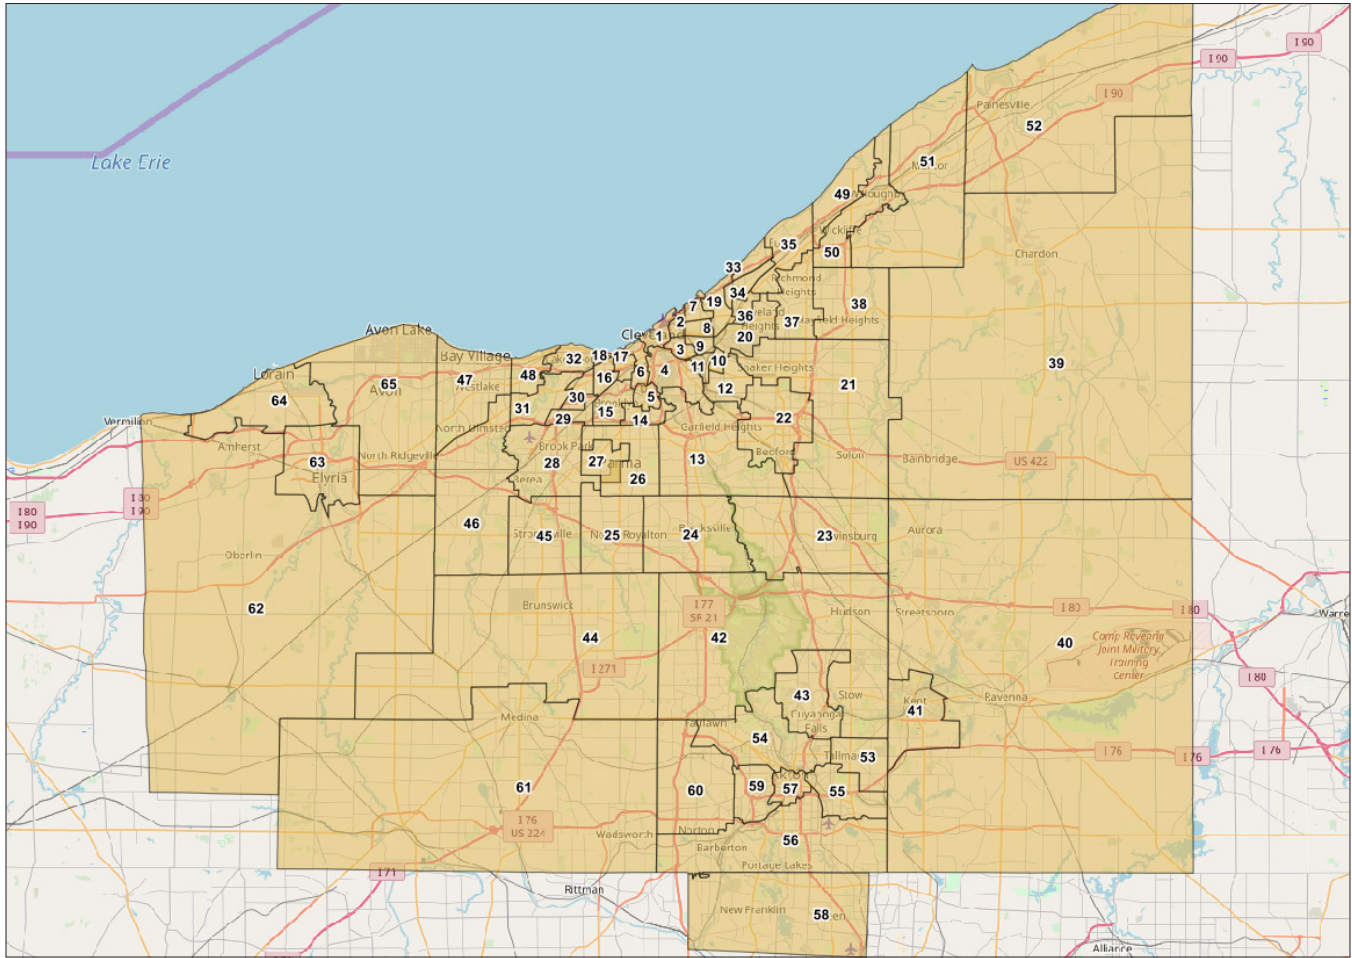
Lake Erie

I 90
I 90
I 90
Painesville
52
51
Mentor
49
Willoughby
Wickliffe
35
50
33
Richmond Heights
34
19
7
Cleveland Heights
36
2
8
37
Mayfield Heights
38
20
Cleveland
1
3
9
Avon Lake
Bay Village
32
18
17
Lorain
65
Avon
47
Westlake
48
6
4
11
10
Shaker Heights
16
21
39
64
31
30
5
12
Vermilion
29
15
14
22
North Olmsted
Garfield Heights
Amherst
Brook Park
Bedford
Solon
Bainbridge
US 422
63
North Ridgeville
Elyria
28
27
Parma
13
I 80
I 90
I 80
I 90
Berea
26
46
Strongsville
45
North Royalton
25
24
Brecksville
23
Twinsburg
Aurora
Oberlin
62
Brunswick
I 77
SR 21
Hudson
Streetsboro
I 80
I 80
44
42
Camp Ravenna Joint Military Training Center
40
I 271
43
Stow
Kent
41
Ravenna
I 80
Medina
Cuyahoga Falls
Fairlawn
54
I 76
I 76
I 76
Tallmadge
53
59
Akron
57
55
61
60
I 76
US 224
Wadsworth
Norton
56
Barberton
Portage Lakes
I 71
Rittman
New Franklin
58
Green
Alliance
Warren